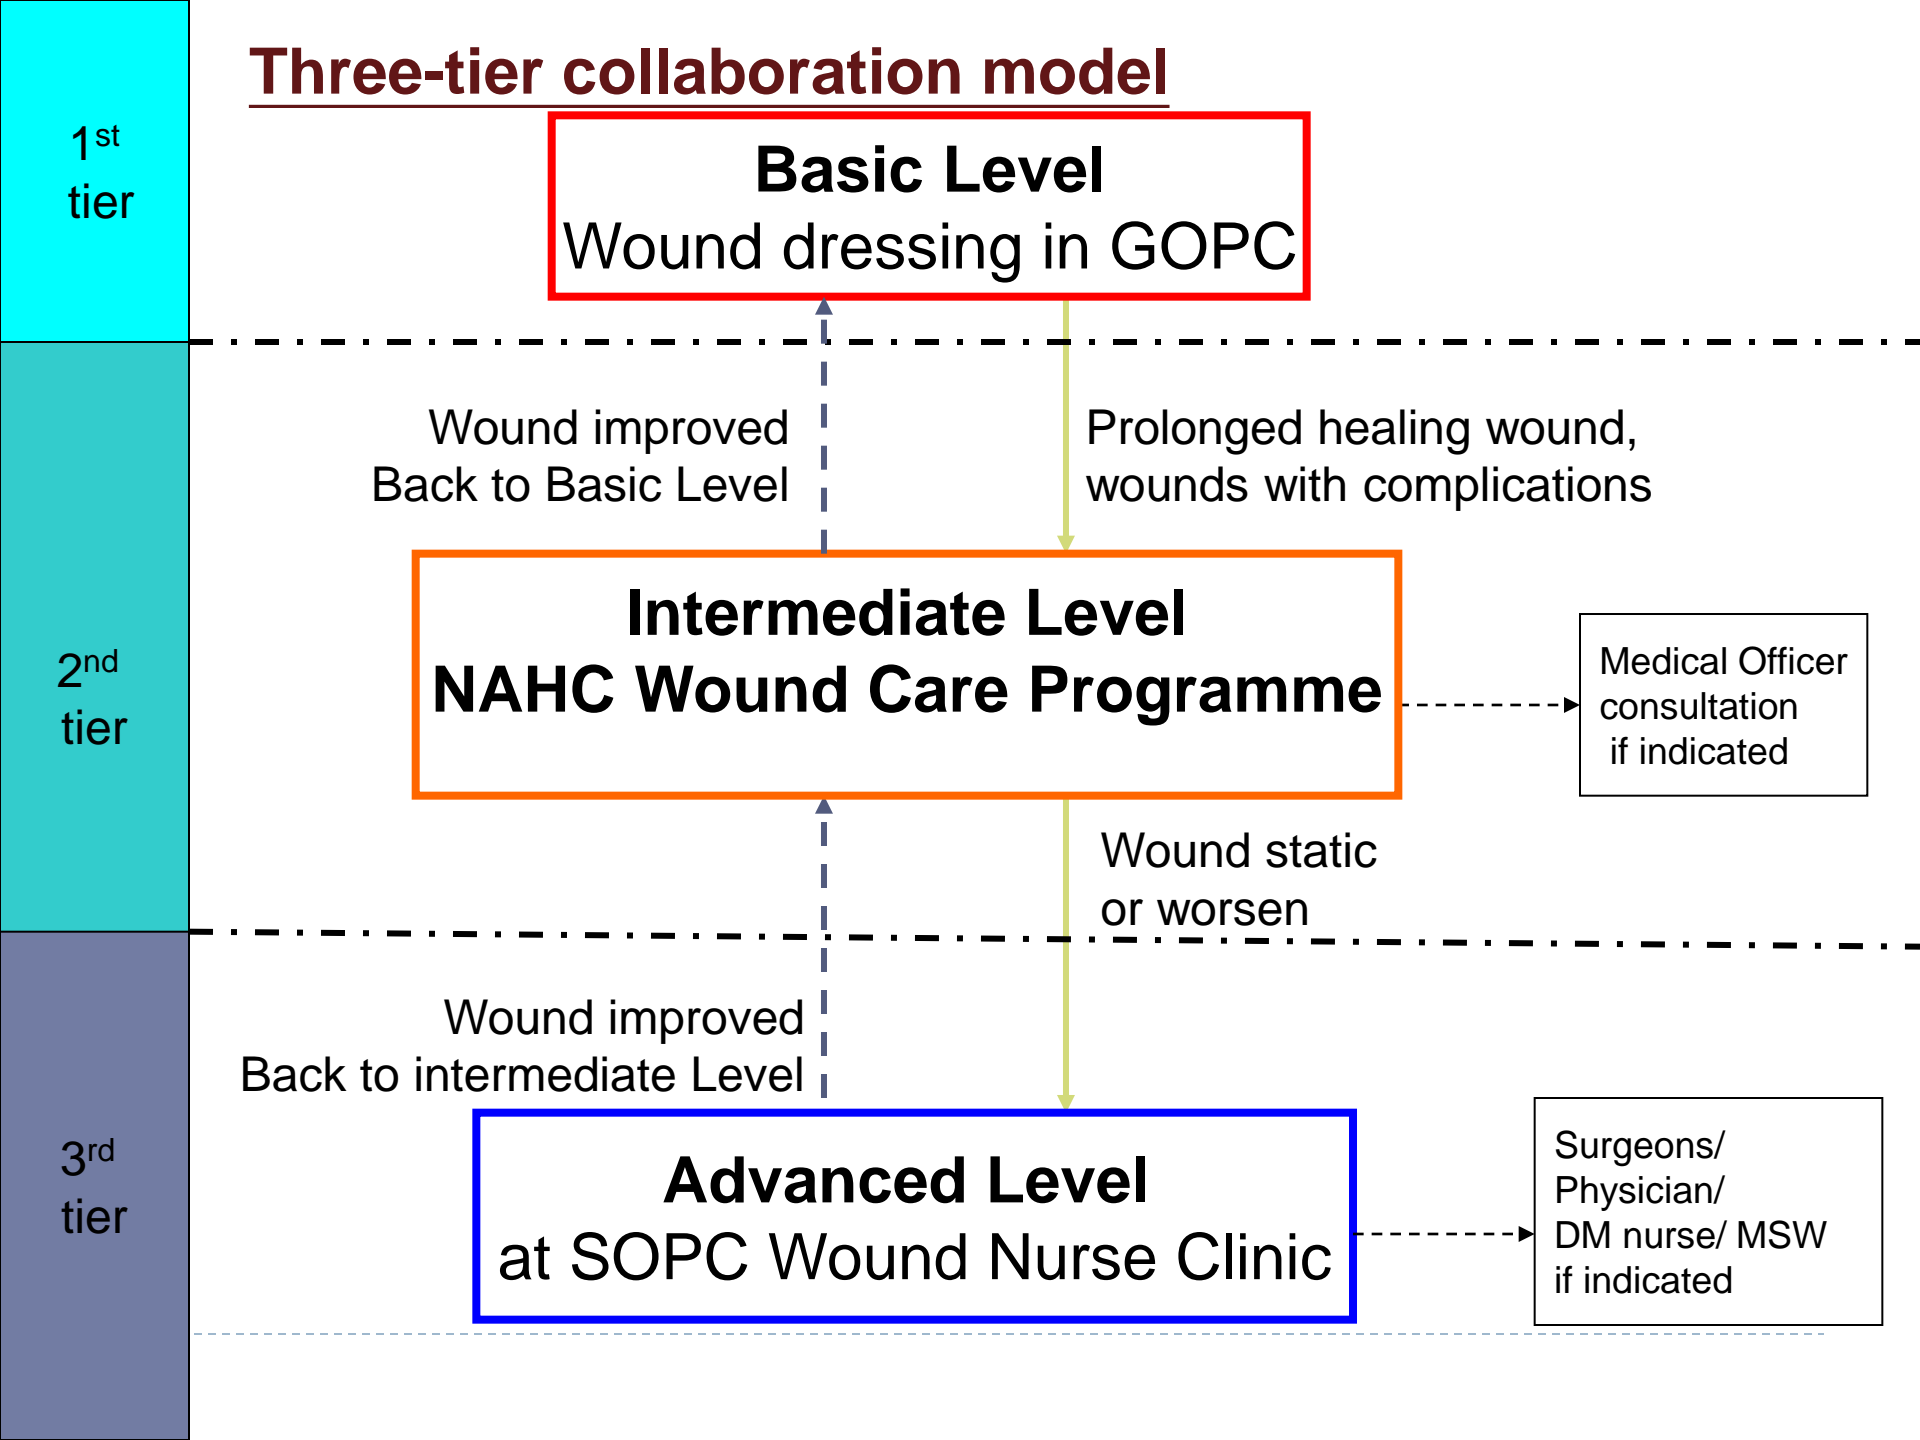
$1^{st}$ tier

Three-tier collaboration model

Basic Level
Wound dressing in GOPC

$2^{nd}$ tier

Wound improved
Back to Basic Level

Prolonged healing wound, wounds with complications

Intermediate Level
NAHC Wound Care Programme

Medical Officer consultation if indicated

Wound static or worsen

$3^{rd}$ tier

Wound improved
Back to intermediate Level

Advanced Level
at SOPC Wound Nurse Clinic

Surgeons/ Physician/ DM nurse/ MSW if indicated